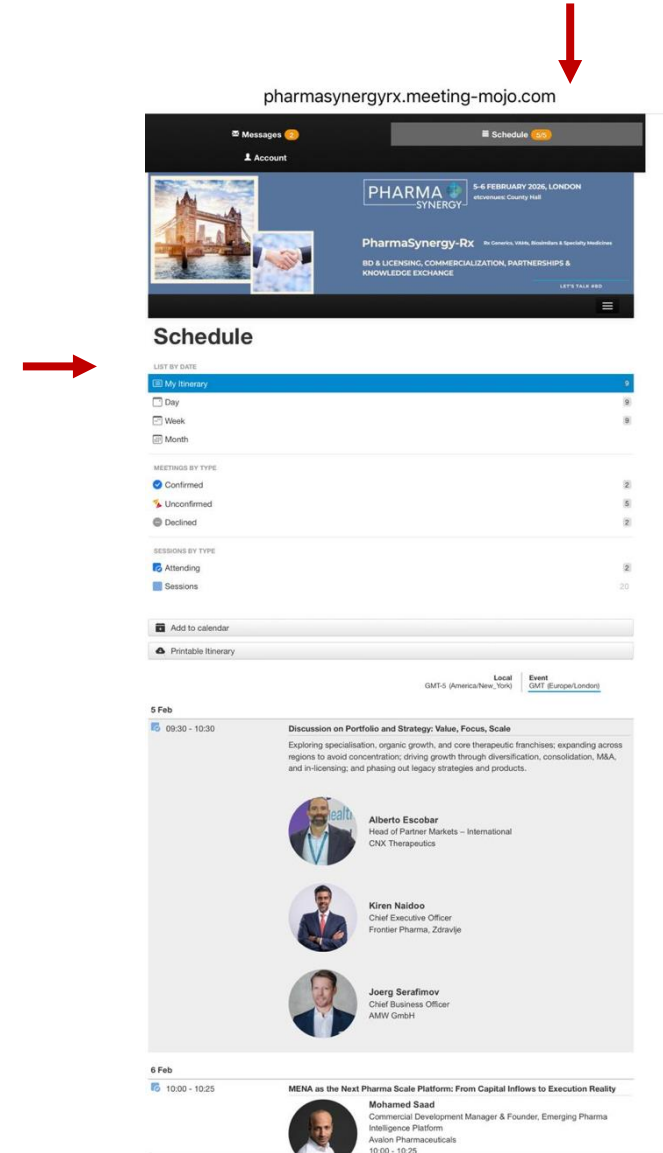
pharmasynergyrx.meeting-mojo.com

Messages 2
Schedule 5/5
Account

PHARMA SYNERGY
5-6 FEBRUARY 2026, LONDON
etcvenues: County Hall

PharmaSynergy-Rx Rx Generics, VAMs, Biosimilars & Specialty Medicines
BD & LICENSING, COMMERCIALIZATION, PARTNERSHIPS & KNOWLEDGE EXCHANGE
LET'S TALK BBD

Schedule

LIST BY DATE
My Itinerary 9
Day 9
Week 9
Month

MEETINGS BY TYPE
Confirmed 2
Unconfirmed 5
Declined 2

SESSIONS BY TYPE
Attending 2
Sessions 20

Add to calendar
Printable Itinerary

Local GMT-5 (America/New_York)
Event GMT (Europe/London)

5 Feb
09:30 - 10:30
Discussion on Portfolio and Strategy: Value, Focus, Scale
Exploring specialisation, organic growth, and core therapeutic franchises; expanding across regions to avoid concentration; driving growth through diversification, consolidation, M&A, and in-licensing; and phasing out legacy strategies and products.

Alberto Escobar
Head of Partner Markets – International
CNX Therapeutics

Kiren Naidoo
Chief Executive Officer
Frontier Pharma, Zdravlje

Joerg Serafimov
Chief Business Officer
AMW GmbH

6 Feb
10:00 - 10:25
MENA as the Next Pharma Scale Platform: From Capital Inflows to Execution Reality
Mohamed Saad
Commercial Development Manager & Founder, Emerging Pharma Intelligence Platform
Avalon Pharmaceuticals
10:00 - 10:25